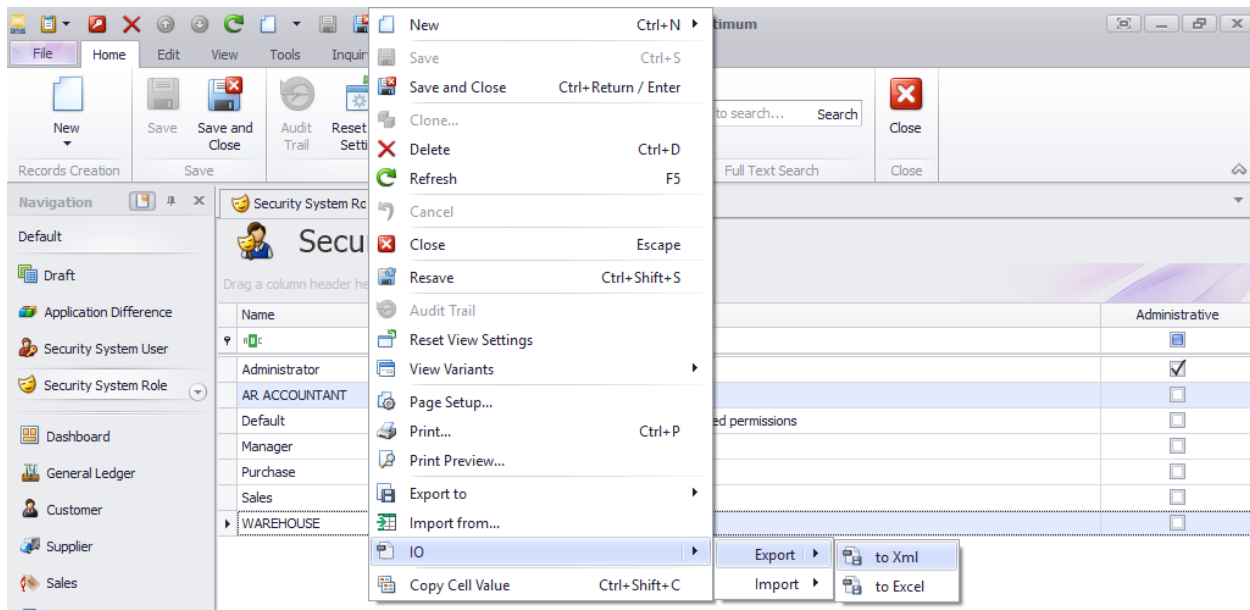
File Home Edit View Tools Inquiry

New
Save
Save and Close
Audit Trail
Reset Setti
Records Creation
Save

timum

to search... Search
Full Text Search
Close
Close

Navigation
Default
Draft
Application Difference
Security System User
Security System Role
Dashboard
General Ledger
Customer
Supplier
Sales

Security System Ro
Secu
Drag a column header he

| Name | | Administrative |
|---|---|---|
| Administrator | | ☑ |
| AR ACCOUNTANT | | ☐ |
| Default | ed permissions | ☐ |
| Manager | | ☐ |
| Purchase | | ☐ |
| Sales | | ☐ |
| WAREHOUSE | | ☐ |

New Ctrl+N
Save Ctrl+S
Save and Close Ctrl+Return / Enter
Clone...
Delete Ctrl+D
Refresh F5
Cancel
Close Escape
Resave Ctrl+Shift+S
Audit Trail
Reset View Settings
View Variants
Page Setup...
Print... Ctrl+P
Print Preview...
Export to
Import from...
IO
Copy Cell Value Ctrl+Shift+C

Export
Import

to Xml
to Excel